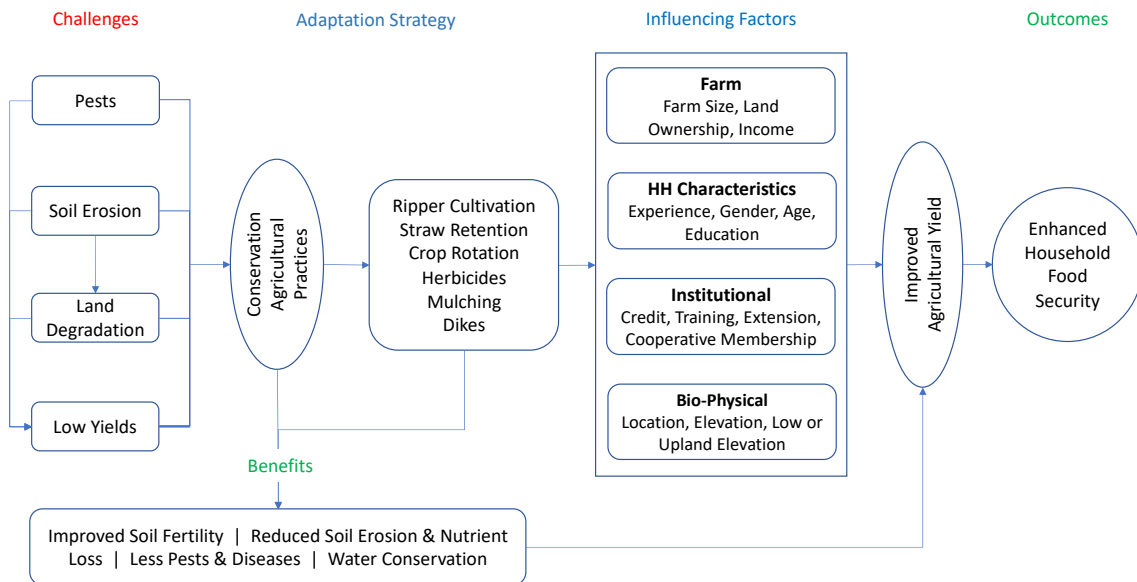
Challenges

Adaptation Strategy

Influencing Factors

Outcomes

Pests

Soil Erosion

Land Degradation

Low Yields

Conservation Agricultural Practices

Ripper Cultivation
Straw Retention
Crop Rotation
Herbicides
Mulching
Dikes

**Farm**
Farm Size, Land Ownership, Income

**HH Characteristics**
Experience, Gender, Age, Education

**Institutional**
Credit, Training, Extension, Cooperative Membership

**Bio-Physical**
Location, Elevation, Low or Upland Elevation

Improved Agricultural Yield

Enhanced Household Food Security

Benefits

Improved Soil Fertility | Reduced Soil Erosion & Nutrient Loss | Less Pests & Diseases | Water Conservation